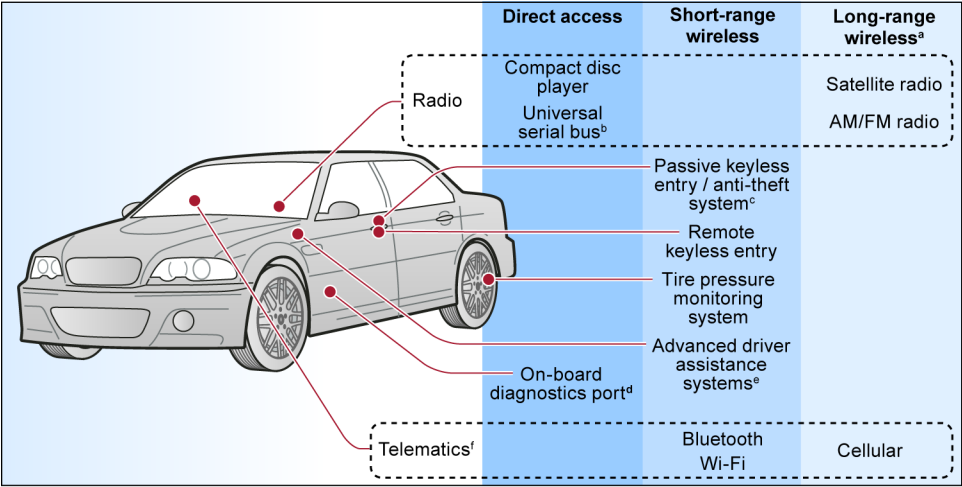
Direct access

Short-range wireless

Long-range wireless$^{a}$

Radio

Compact disc player

Universal serial bus$^{b}$

Satellite radio

AM/FM radio

Passive keyless entry / anti-theft system$^{c}$

Remote keyless entry

Tire pressure monitoring system

Advanced driver assistance systems$^{e}$

On-board diagnostics port$^{d}$

Telematics$^{f}$

Bluetooth

Wi-Fi

Cellular